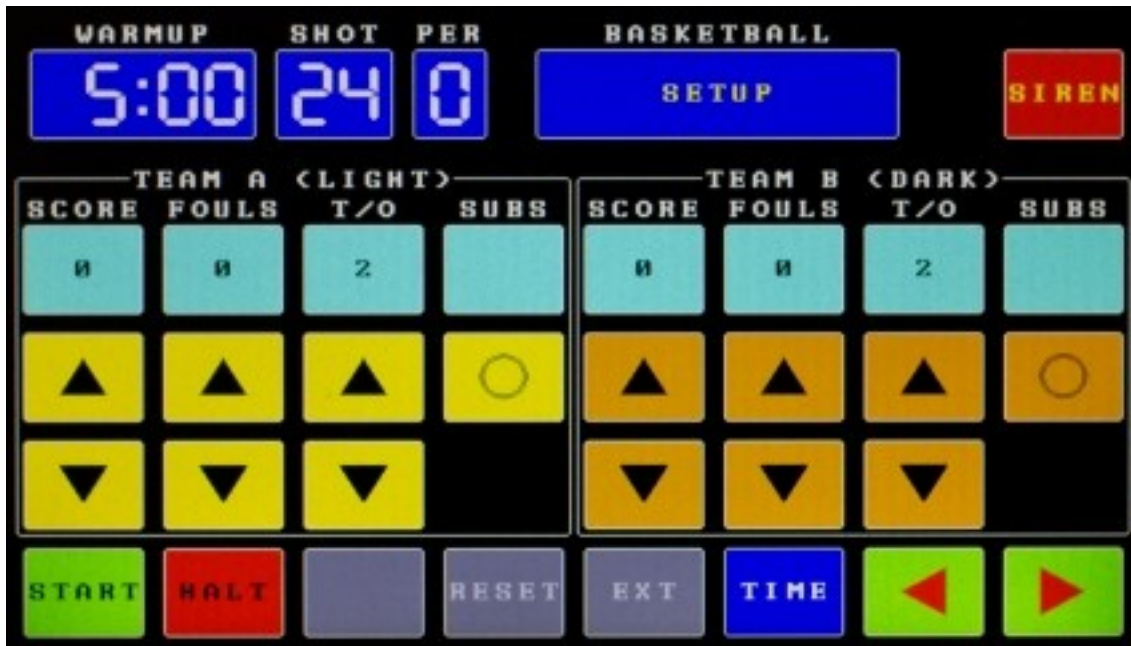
WARMUP SHOT PER BASKETBALL

5:00 24 0 SETUP SIREN

TEAM A (LIGHT)

| SCORE | FOULS | T/O | SUBS |
|---|---|---|---|
| 0 | 0 | 2 | |

TEAM B (DARK)

| SCORE | FOULS | T/O | SUBS |
|---|---|---|---|
| 0 | 0 | 2 | |

START HALT RESET EXT TIME